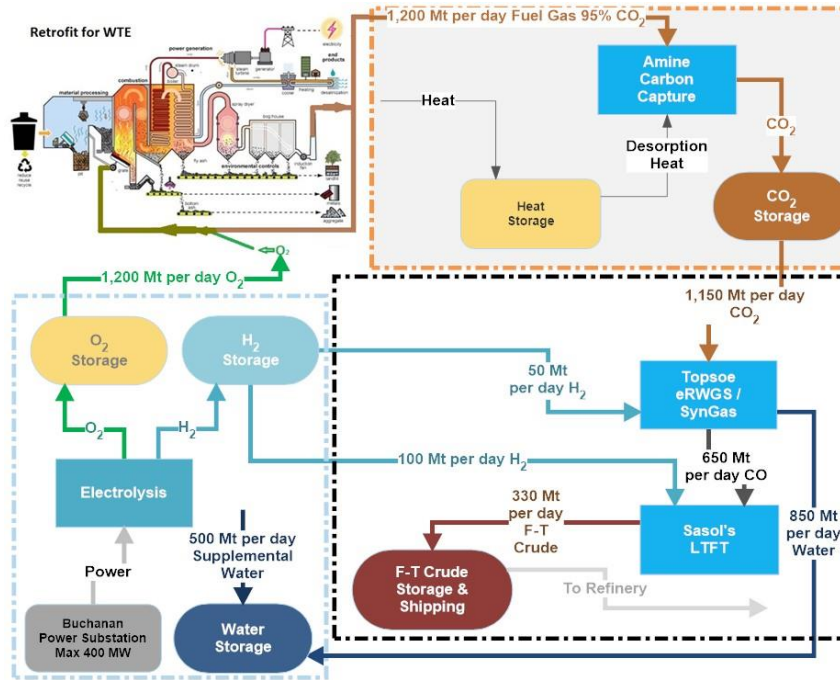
Retrofit for WTE

power generation

combustion

material processing

end products

electricity

steam turbine

generator

steam drum

boiler

cooler

heating

desalinization

spray dryer

bag house

fly ash

environmental controls

bottom ash

reduce reuse recycle

metals

aggregate

1,200 Mt per day Fuel Gas 95% $CO_2$

Amine Carbon Capture

Heat

Desorption Heat

$CO_2$

Heat Storage

$CO_2$ Storage

$O_2$

1,200 Mt per day $O_2$

1,150 Mt per day $CO_2$

$O_2$ Storage

$H_2$ Storage

50 Mt per day $H_2$

Topsoe eRWGS / SynGas

$O_2$

$H_2$

650 Mt per day CO

100 Mt per day $H_2$

Electrolysis

330 Mt per day F-T Crude

Sasol's LTFT

850 Mt per day Water

500 Mt per day Supplemental Water

Power

F-T Crude Storage & Shipping

To Refinery

Buchanan Power Substation Max 400 MW

Water Storage